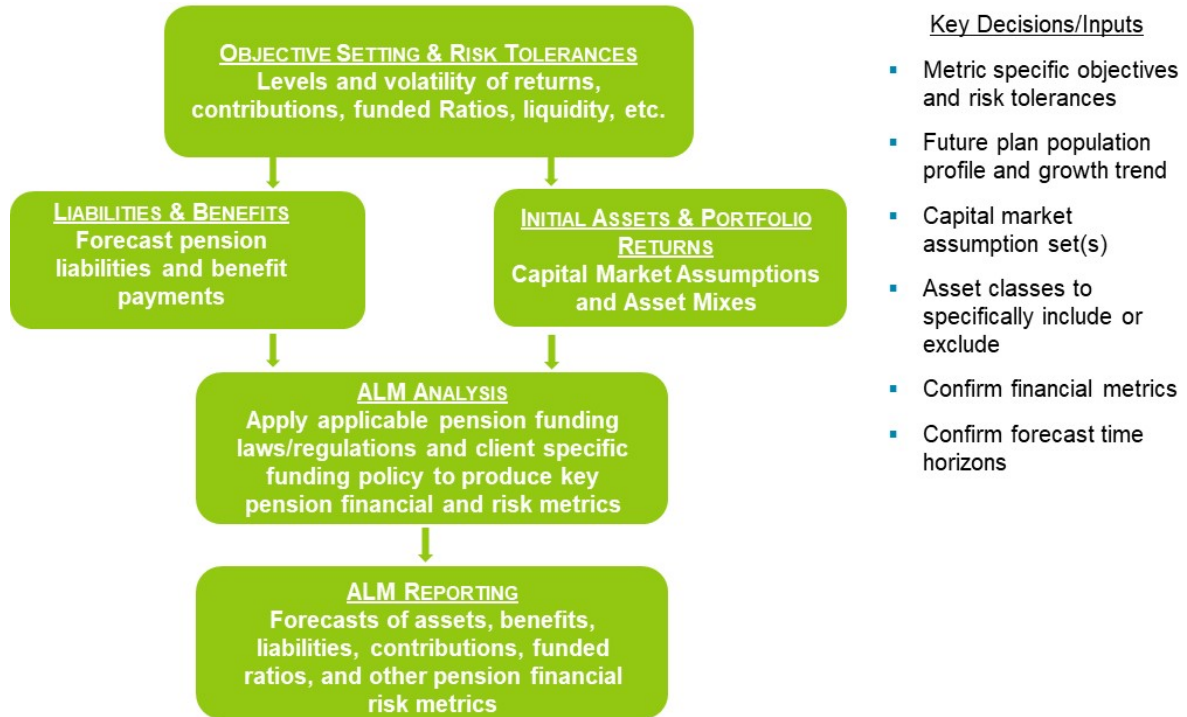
OBJECTIVE SETTING & RISK TOLERANCES
Levels and volatility of returns, contributions, funded Ratios, liquidity, etc.

LIABILITIES & BENEFITS
Forecast pension liabilities and benefit payments

INITIAL ASSETS & PORTFOLIO RETURNS
Capital Market Assumptions and Asset Mixes

ALM ANALYSIS
Apply applicable pension funding laws/regulations and client specific funding policy to produce key pension financial and risk metrics

ALM REPORTING
Forecasts of assets, benefits, liabilities, contributions, funded ratios, and other pension financial risk metrics

Key Decisions/Inputs

- Metric specific objectives and risk tolerances
- Future plan population profile and growth trend
- Capital market assumption set(s)
- Asset classes to specifically include or exclude
- Confirm financial metrics
- Confirm forecast time horizons